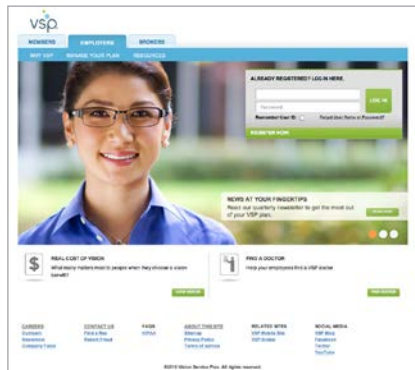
vsp

MEMBERS EMPLOYERS BROKERS

WHY VSP MANAGE YOUR PLAN RESOURCES

ALREADY REGISTERED? LOG IN HERE.

Password

LOG IN

Remember User ID

Forgot User Name or Password?

REGISTER NOW

NEWS AT YOUR FINGERTIPS

Read our quarterly newsletter to get the most out of your VSP plan.

READ NOW

REAL COST OF VISION

What really matters most to people when they choose a vision benefit?

LEARN MORE

FIND A DOCTOR

Help your employees find a VSP doctor.

FIND DOCTOR

CAREERS
Outreach
Investment
Company Facts

CONTACT US
Find a Rep
Report Fraud

FAQS
HIPAA

ABOUT THIS SITE
Sitemap
Privacy Policy
Terms of service

RELATED SITES
VSP Mobile Site
VSP Global

SOCIAL MEDIA
VSP Blog
Facebook
Twitter
YouTube

©2013 Vision Service Plan. All rights reserved.